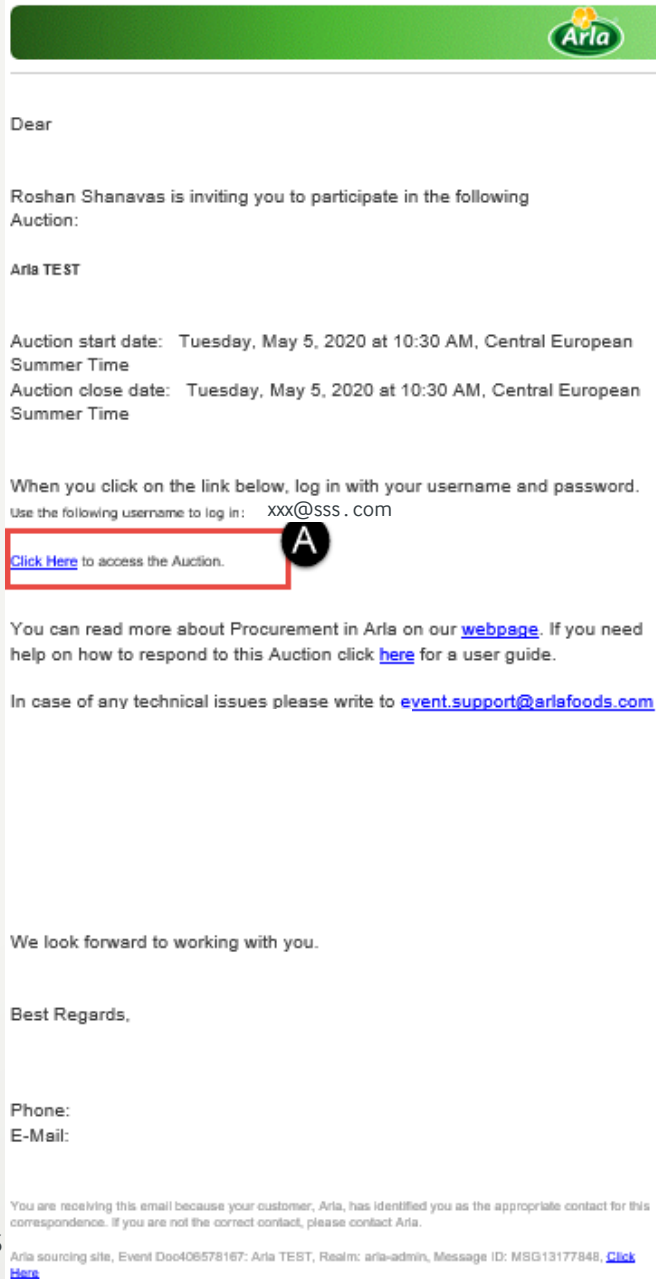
Arla

Dear

Roshan Shanavas is inviting you to participate in the following Auction:

Arla TEST

Auction start date: Tuesday, May 5, 2020 at 10:30 AM, Central European Summer Time
Auction close date: Tuesday, May 5, 2020 at 10:30 AM, Central European Summer Time

When you click on the link below, log in with your username and password.
Use the following username to log in: xxx@sss.com

Click Here to access the Auction.

A

You can read more about Procurement in Arla on our webpage. If you need help on how to respond to this Auction click here for a user guide.

In case of any technical issues please write to event.support@arlafoods.com

We look forward to working with you.

Best Regards,

Phone:
E-Mail:

You are receiving this email because your customer, Arla, has identified you as the appropriate contact for this correspondence. If you are not the correct contact, please contact Arla.

Arla sourcing site, Event Doc406578167: Arla TEST, Realm: arla-admin, Message ID: MSG13177848, Click Here